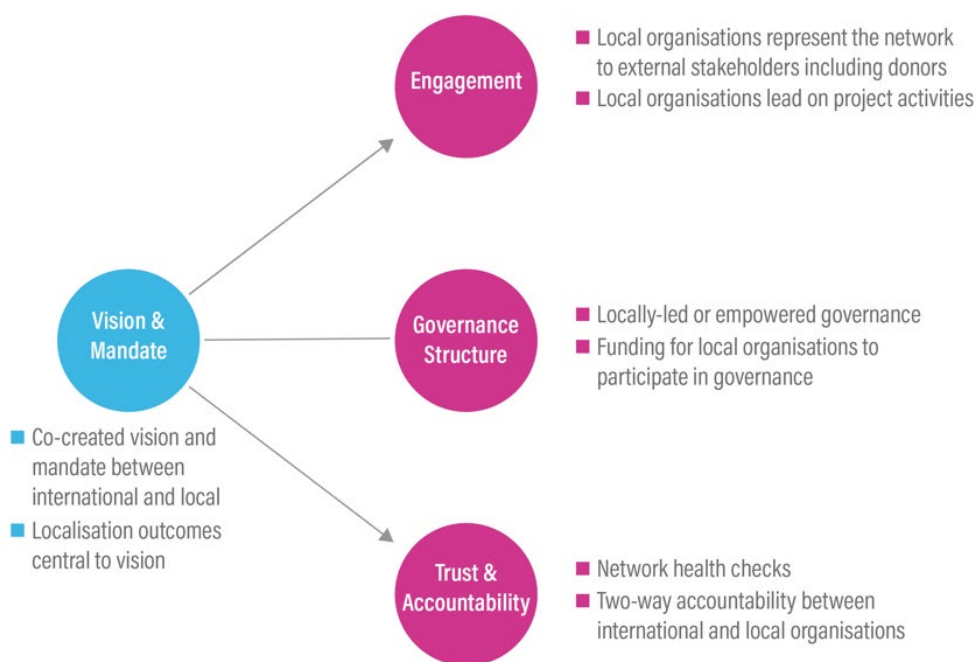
Engagement

Local organisations represent the network to external stakeholders including donors
Local organisations lead on project activities

Vision & Mandate

Co-created vision and mandate between international and local
Localisation outcomes central to vision

Governance Structure

Locally-led or empowered governance
Funding for local organisations to participate in governance

Trust & Accountability

Network health checks
Two-way accountability between international and local organisations